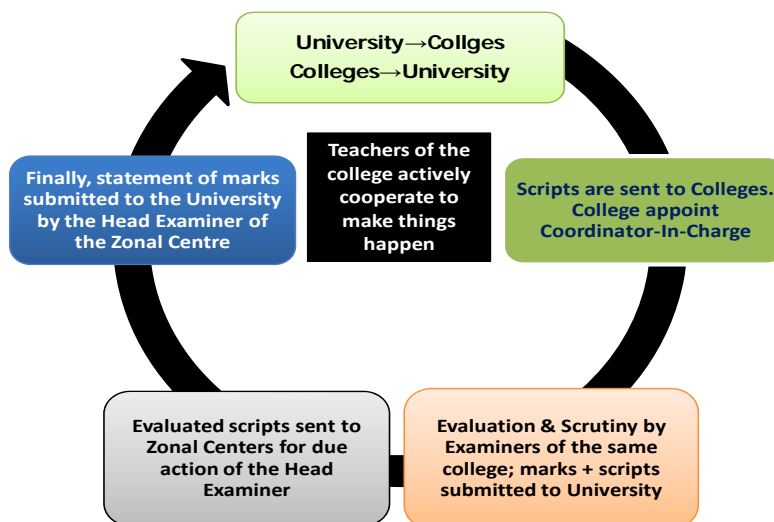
University→Collges
Colleges→University

Scripts are sent to Colleges. College appoint Coordinator-In-Charge

Evaluation & Scrutiny by Examiners of the same college; marks + scripts submitted to University

Evaluated scripts sent to Zonal Centers for due action of the Head Examiner

Finally, statement of marks submitted to the University by the Head Examiner of the Zonal Centre

Teachers of the college actively cooperate to make things happen